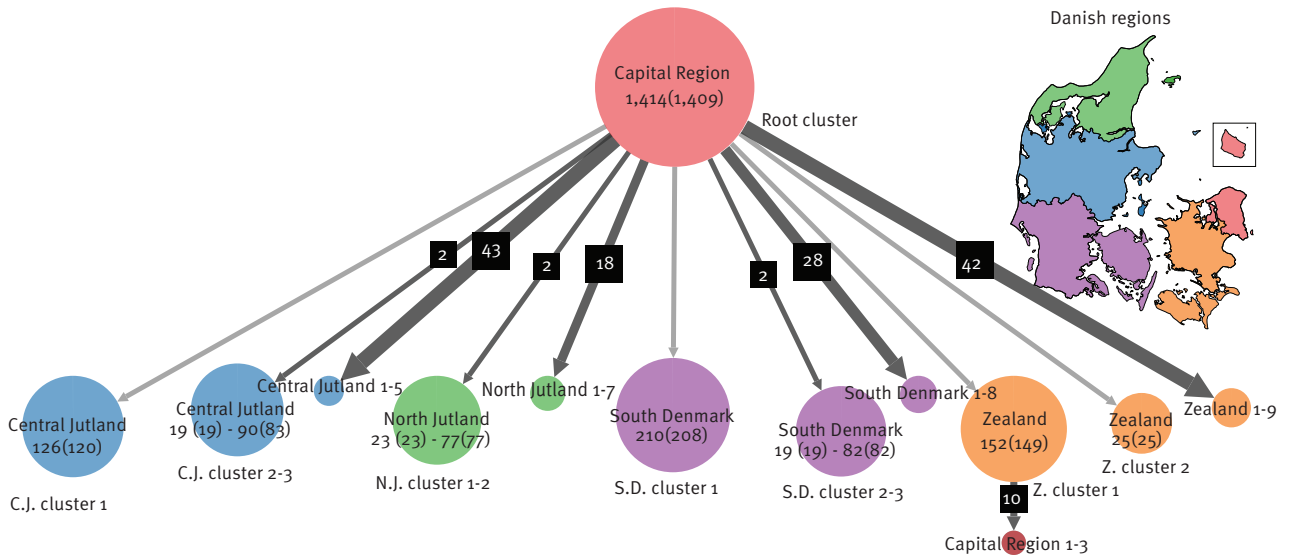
Danish regions

Capital Region
1,414(1,409)

Root cluster

2

43

2

18

2

28

42

Central Jutland
126(120)

C.J. cluster 1

Central Jutland 1-5

Central Jutland
19 (19) - 90(83)

C.J. cluster 2-3

North Jutland
23 (23) - 77(77)

N.J. cluster 1-2

North Jutland 1-7

South Denmark
210(208)

S.D. cluster 1

South Denmark 1-8

South Denmark
19 (19) - 82(82)

S.D. cluster 2-3

Zealand
152(149)

Z. cluster 1

10

Capital Region 1-3

Zealand
25(25)

Z. cluster 2

Zealand 1-9